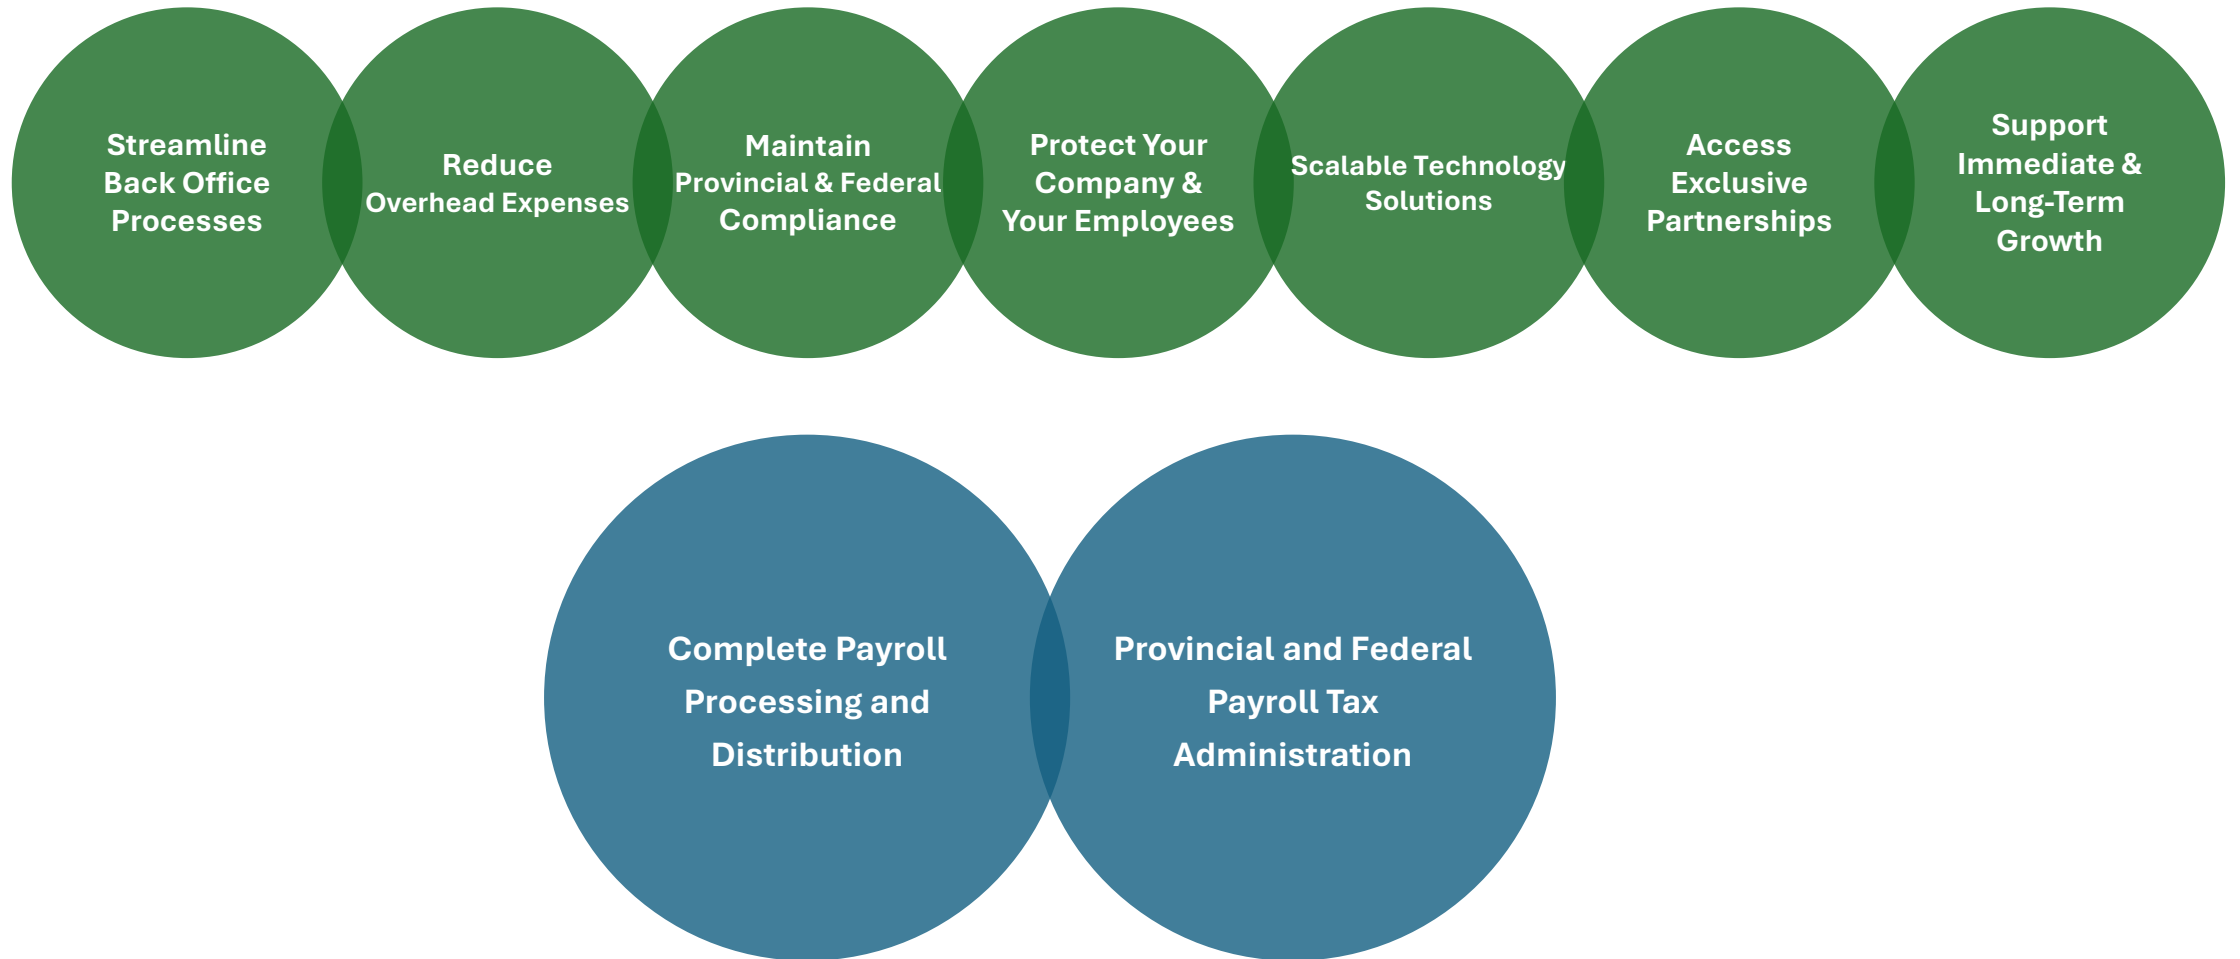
Streamline Back Office Processes

Reduce Overhead Expenses

Maintain Provincial & Federal Compliance

Protect Your Company & Your Employees

Scalable Technology Solutions

Access Exclusive Partnerships

Support Immediate & Long-Term Growth

Complete Payroll Processing and Distribution

Provincial and Federal Payroll Tax Administration